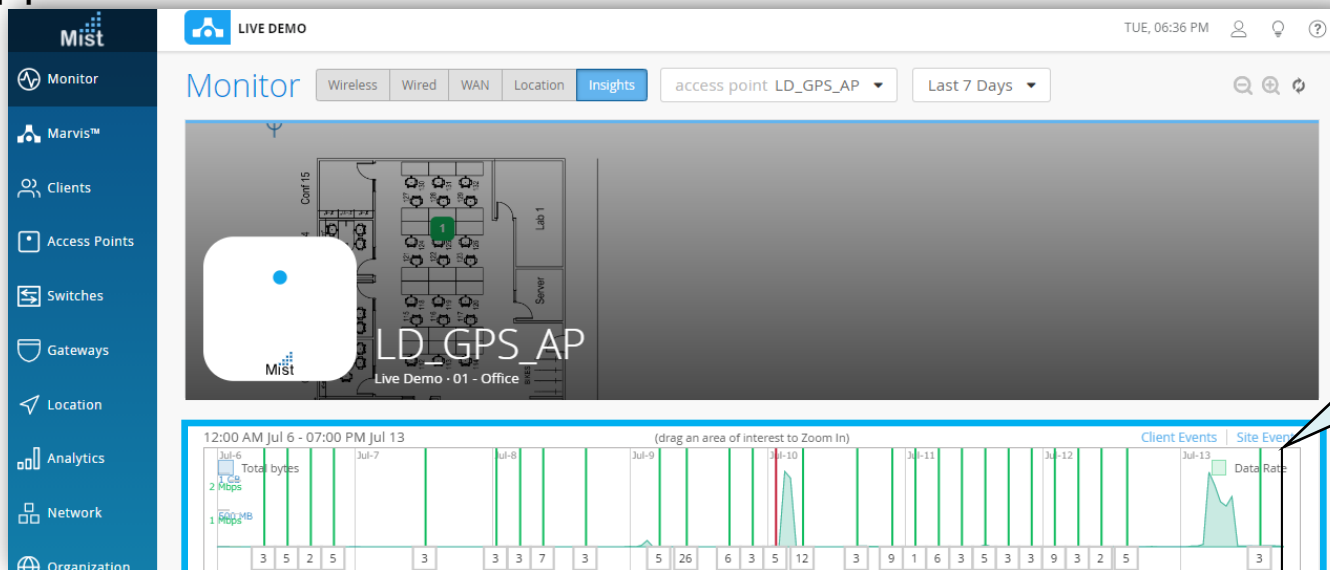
Mist

LIVE DEMO

TUE, 06:36 PM

Monitor
Marvis™
Clients
Access Points
Switches
Gateways
Location
Analytics
Network
Organization

Monitor

Wireless | Wired | WAN | Location | Insights

access point LD_GPS_AP

Last 7 Days

Conf 15

Lab 1

Server

1

Mist

LD_GPS_AP

Live Demo - 01 - Office

12:00 AM Jul 6 - 07:00 PM Jul 13

(drag an area of interest to Zoom In)

Client Events | Site Even

Jul-6 Jul-7 Jul-8 Jul-9 Jul-10 Jul-11 Jul-12 Jul-13

Total bytes

1 GB

2 Mbps

500 MB

1 Mbps

Data Rate

3 5 2 5 3 3 3 7 3 5 26 6 3 5 12 3 9 1 6 3 5 3 3 9 3 2 5 3